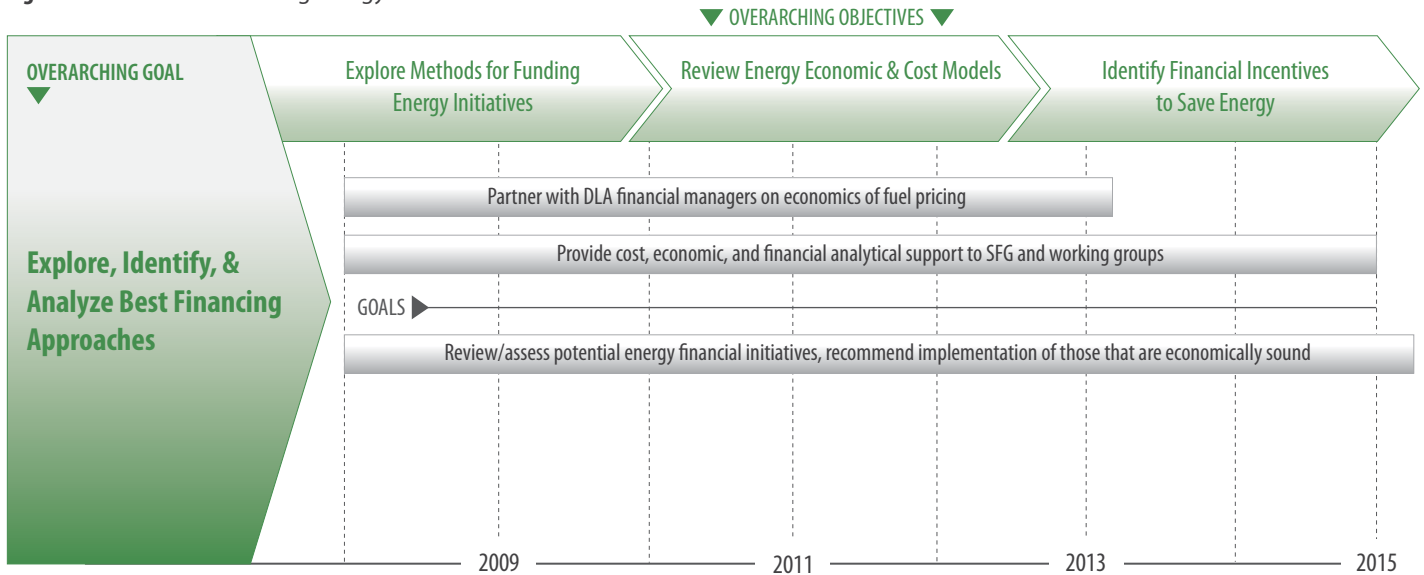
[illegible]

OVERARCHING OBJECTIVES

OVERARCHING GOAL

Explore Methods for Funding Energy Initiatives

Review Energy Economic & Cost Models

Identify Financial Incentives to Save Energy

Partner with DLA financial managers on economics of fuel pricing

Provide cost, economic, and financial analytical support to SFG and working groups

Explore, Identify, & Analyze Best Financing Approaches

GOALS

Review/assess potential energy financial initiatives, recommend implementation of those that are economically sound

2009

2011

2013

2015